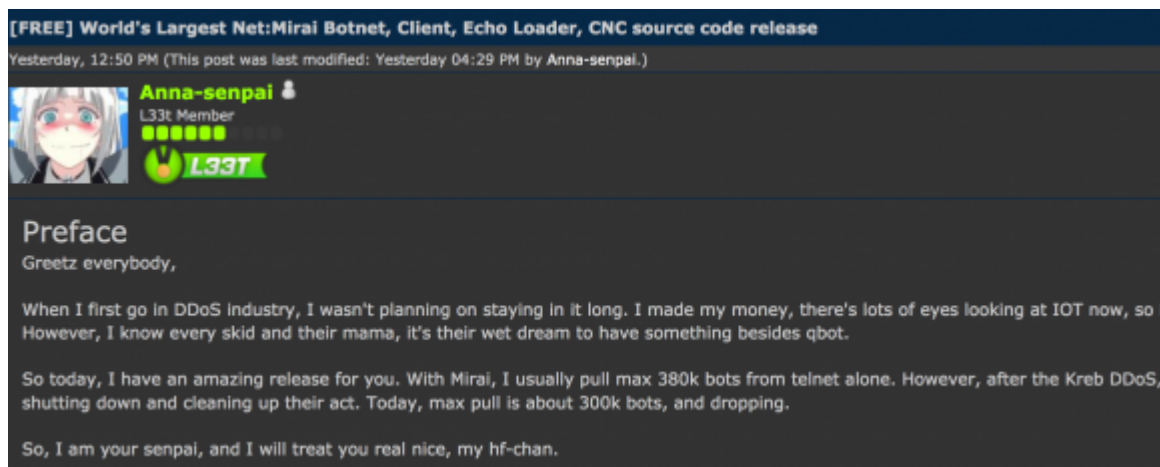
[FREE] World's Largest Net:Mirai Botnet, Client, Echo Loader, CNC source code release

Yesterday, 12:50 PM (This post was last modified: Yesterday 04:29 PM by Anna-senpai.)

Anna-senpai
L33t Member
L33T

Preface
Greetz everybody,

When I first go in DDoS industry, I wasn't planning on staying in it long. I made my money, there's lots of eyes looking at IOT now, so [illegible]
However, I know every skid and their mama, it's their wet dream to have something besides qbot.

So today, I have an amazing release for you. With Mirai, I usually pull max 380k bots from telnet alone. However, after the Kreb DDoS, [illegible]
shutting down and cleaning up their act. Today, max pull is about 300k bots, and dropping.

So, I am your senpai, and I will treat you real nice, my hf-chan.